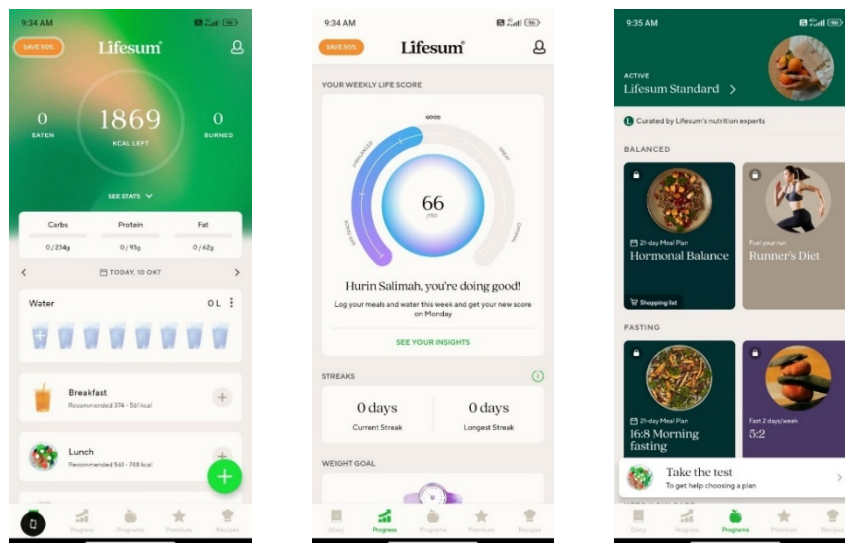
9:34 AM

SAVE 50%

Lifesum

0
EATEN

1869
KCAL LEFT

0
BURNED

SEE STATS

| Carbs | Protein | Fat |
|---|---|---|
| 0 / 234g | 0 / 93g | 0 / 62g |

TODAY, 10 OKT

Water
0 L

Breakfast
Recommended 374 - 561 kcal

Lunch
Recommended 561 - 748 kcal

Progress Programs Premium Recipes

9:34 AM

SAVE 50%

Lifesum

YOUR WEEKLY LIFE SCORE

GOOD
CHALLENGED
GREAT
CRITICAL
OPTIMAL

66
/150

Hurin Salimah, you're doing good!

Log your meals and water this week and get your new score on Monday

SEE YOUR INSIGHTS

STREAKS

0 days
Current Streak

0 days
Longest Streak

WEIGHT GOAL

Diary Progress Programs Premium Recipes

9:35 AM

ACTIVE
Lifesum Standard

Curated by Lifesum's nutrition experts

BALANCED

21-day Meal Plan
Hormonal Balance
Shopping list

Fuel your run
Runner's Diet

FASTING

21-day Meal Plan
16:8 Morning fasting

Fast 2 days/week
5:2

Take the test
To get help choosing a plan

Diary Progress Programs Premium Recipes